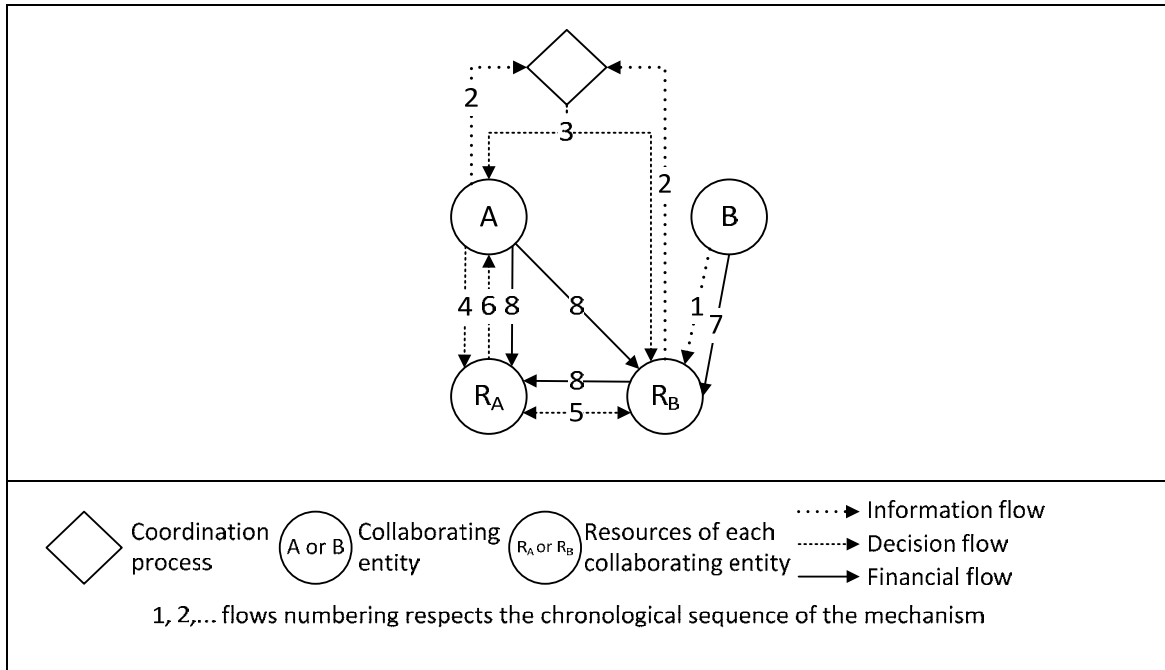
2
3
2
A
B
4 6 8
8
1
7
$R_A$
8
$R_B$
5

Coordination process
A or B
Collaborating entity
$R_A$ or $R_B$
Resources of each collaborating entity
Information flow
Decision flow
Financial flow

1, 2,... flows numbering respects the chronological sequence of the mechanism